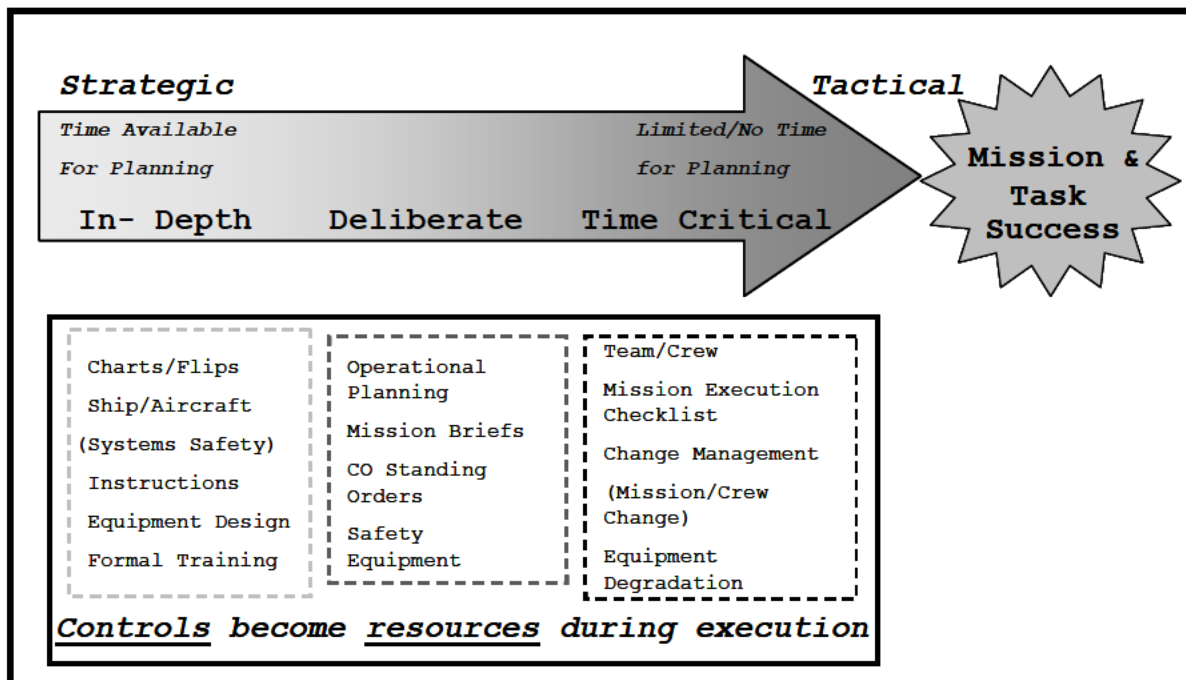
Strategic

Tactical

Time Available For Planning

Limited/No Time for Planning

In- Depth

Deliberate

Time Critical

Mission & Task Success

Charts/Flips

Ship/Aircraft

(Systems Safety)

Instructions

Equipment Design

Formal Training

Operational Planning

Mission Briefs

CO Standing Orders

Safety Equipment

Team/Crew

Mission Execution Checklist

Change Management

(Mission/Crew Change)

Equipment Degradation

Controls become resources during execution